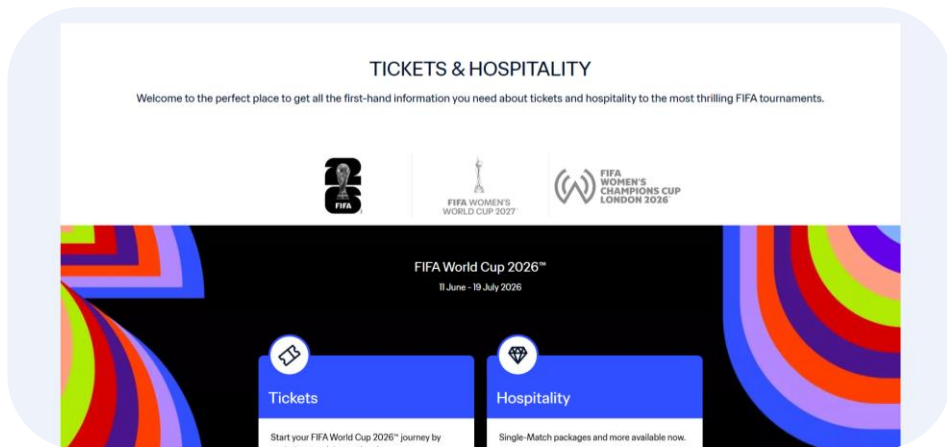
TICKETS & HOSPITALITY

Welcome to the perfect place to get all the first-hand information you need about tickets and hospitality to the most thrilling FIFA tournaments.

26 FIFA

FIFA WOMEN'S WORLD CUP 2027

FIFA WOMEN'S CHAMPIONS CUP LONDON 2026

FIFA World Cup 2026™

11 June - 19 July 2026

Tickets

Start your FIFA World Cup 2026™ journey by

Hospitality

Single-Match packages and more available now.